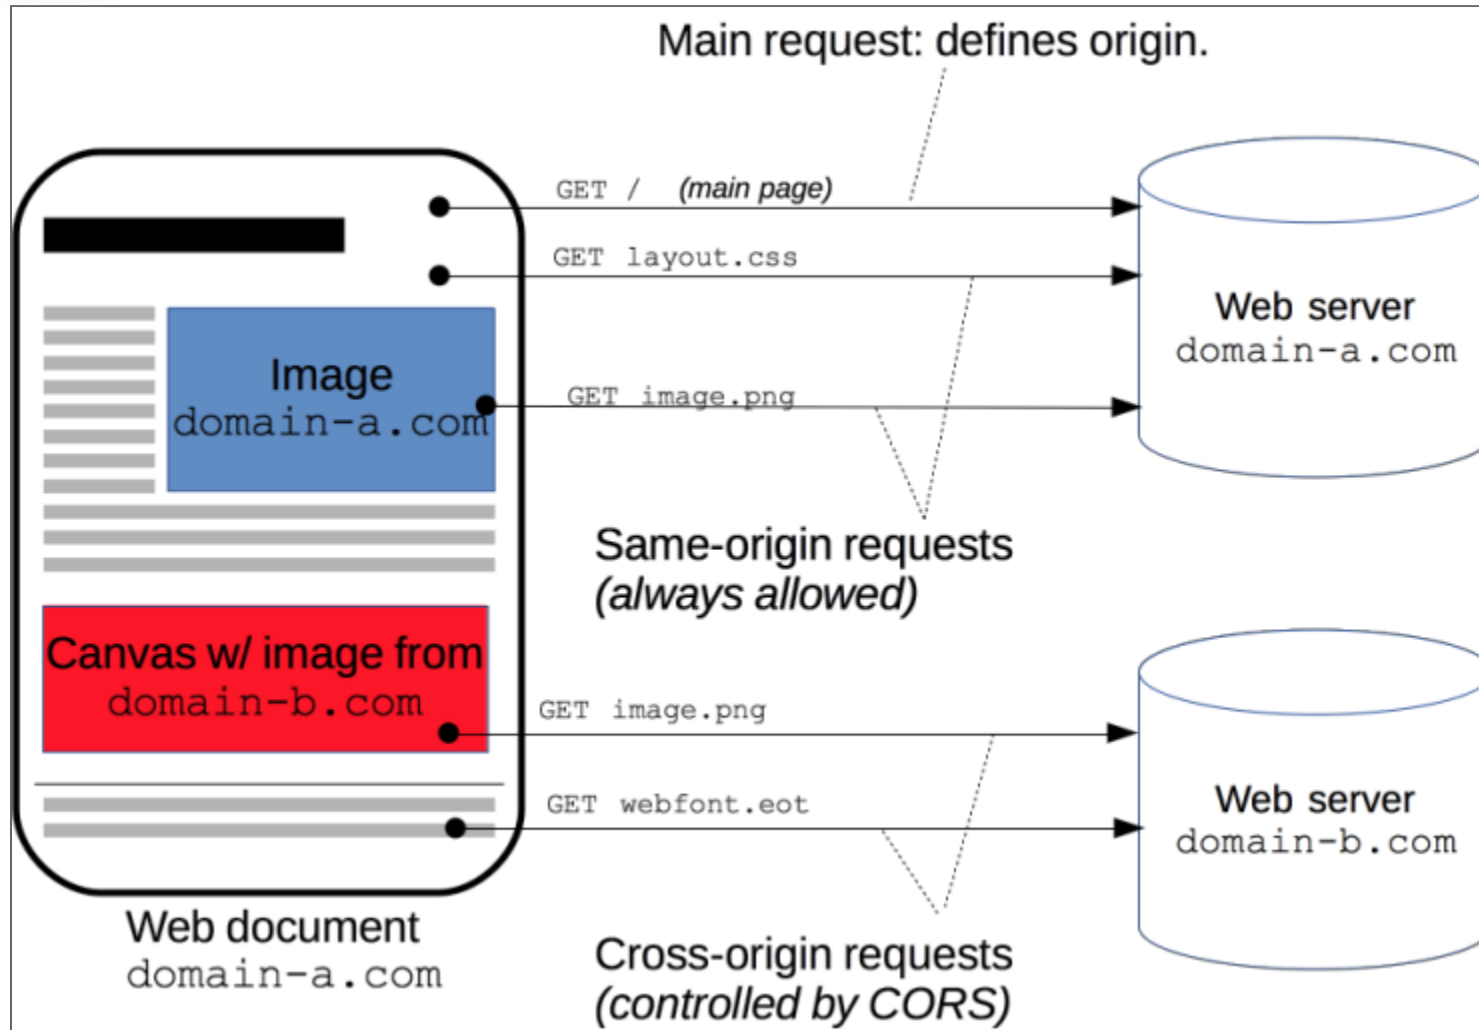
Main request: defines origin.

GET / (main page)

GET layout.css

Web server
domain-a.com

Image
domain-a.com

GET image.png

Same-origin requests
(always allowed)

Canvas w/ image from
domain-b.com

GET image.png

GET webfont.eot

Web server
domain-b.com

Web document
domain-a.com

Cross-origin requests
(controlled by CORS)